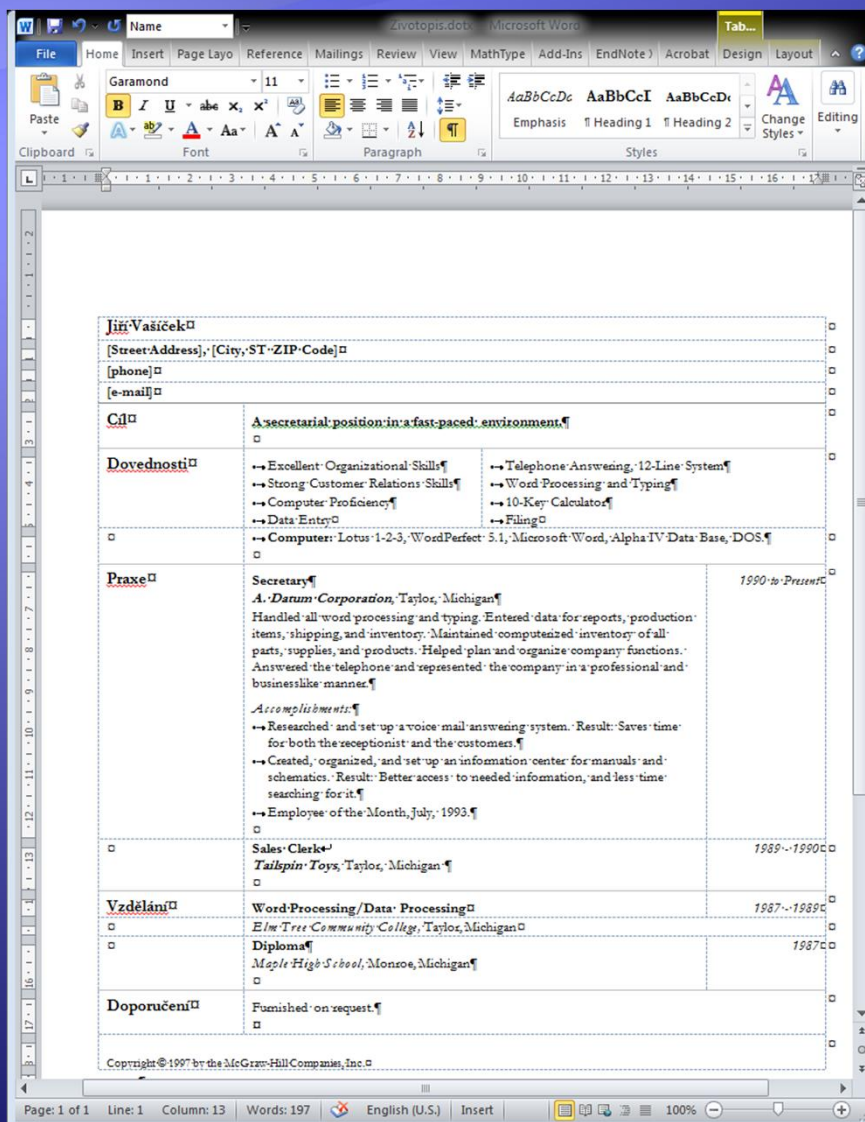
Name | Zivotopis.dotx - Microsoft Word | Tab...

File | Home | Insert | Page Layo | Reference | Mailings | Review | View | MathType | Add-Ins | EndNote | Acrobat | Design | Layout

Paste | Garamond | 11 | AaBbCcDc Emphasis | AaBbCcI ¶ Heading 1 | AaBbCcDc ¶ Heading 2 | Change Styles | Editing

Clipboard | Font | Paragraph | Styles

| Jiří Vašíček | |
|---|---|---|
| [Street Address], [City, ST ZIP Code] | | |
| [phone] | | |
| [e-mail] | | |
| Cíl | A secretarial position in a fast-paced environment. | |
| Dovednosti | Excellent Organizational Skills; Strong Customer Relations Skills; Computer Proficiency; Data Entry | Telephone Answering, 12-Line System; Word Processing and Typing; 10-Key Calculator; Filing |
| | **Computer:** Lotus 1-2-3, WordPerfect 5.1, Microsoft Word, Alpha IV Data Base, DOS. | |
| Praxe | **Secretary** *A. Datum Corporation,* Taylos, Michigan. Handled all word processing and typing. Entered data for reports, production items, shipping, and inventory. Maintained computerized inventory of all parts, supplies, and products. Helped plan and organize company functions. Answered the telephone and represented the company in a professional and businesslike manner. *Accomplishments:* Researched and set up a voice mail answering system. Result: Saves time for both the receptionist and the customers. Created, organized, and set up an information center for manuals and schematics. Result: Better access to needed information, and less time searching for it. Employee of the Month, July, 1993. | 1990 to Present |
| | **Sales Clerk** *Tailspin Toys,* Taylos, Michigan | 1989 - 1990 |
| Vzdělání | **Word Processing/Data Processing** | 1987 - 1989 |
| | *Elm Tree Community College,* Taylor, Michigan | |
| | **Diploma** *Maple High School,* Monroe, Michigan | 1987 |
| Doporučení | Furnished on request. | |

Copyright © 1997 by the McGraw-Hill Companies, Inc.

Page: 1 of 1 | Line: 1 | Column: 13 | Words: 197 | English (U.S.) | Insert | 100%